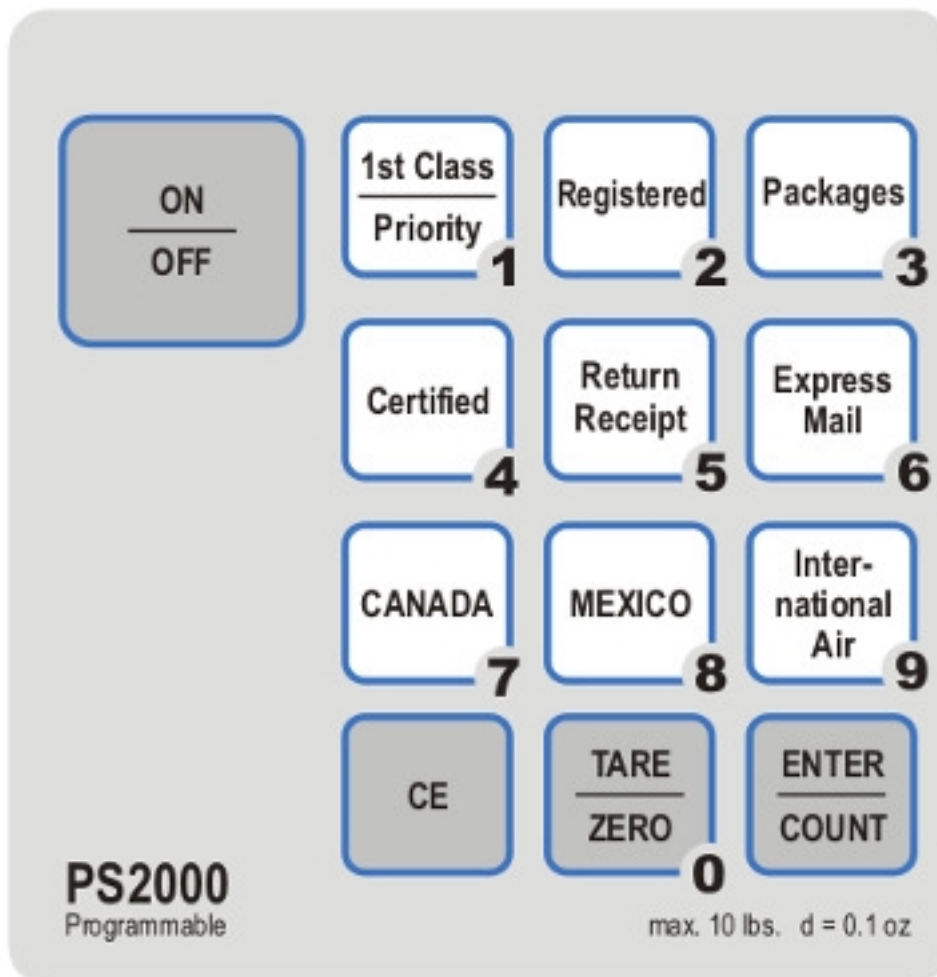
ON
OFF

1st Class
Priority
1

Registered
2

Packages
3

Certified
4

Return Receipt
5

Express Mail
6

CANADA
7

MEXICO
8

International Air
9

CE

TARE
ZERO
0

ENTER
COUNT

PS2000
Programmable

max. 10 lbs. d = 0.1 oz